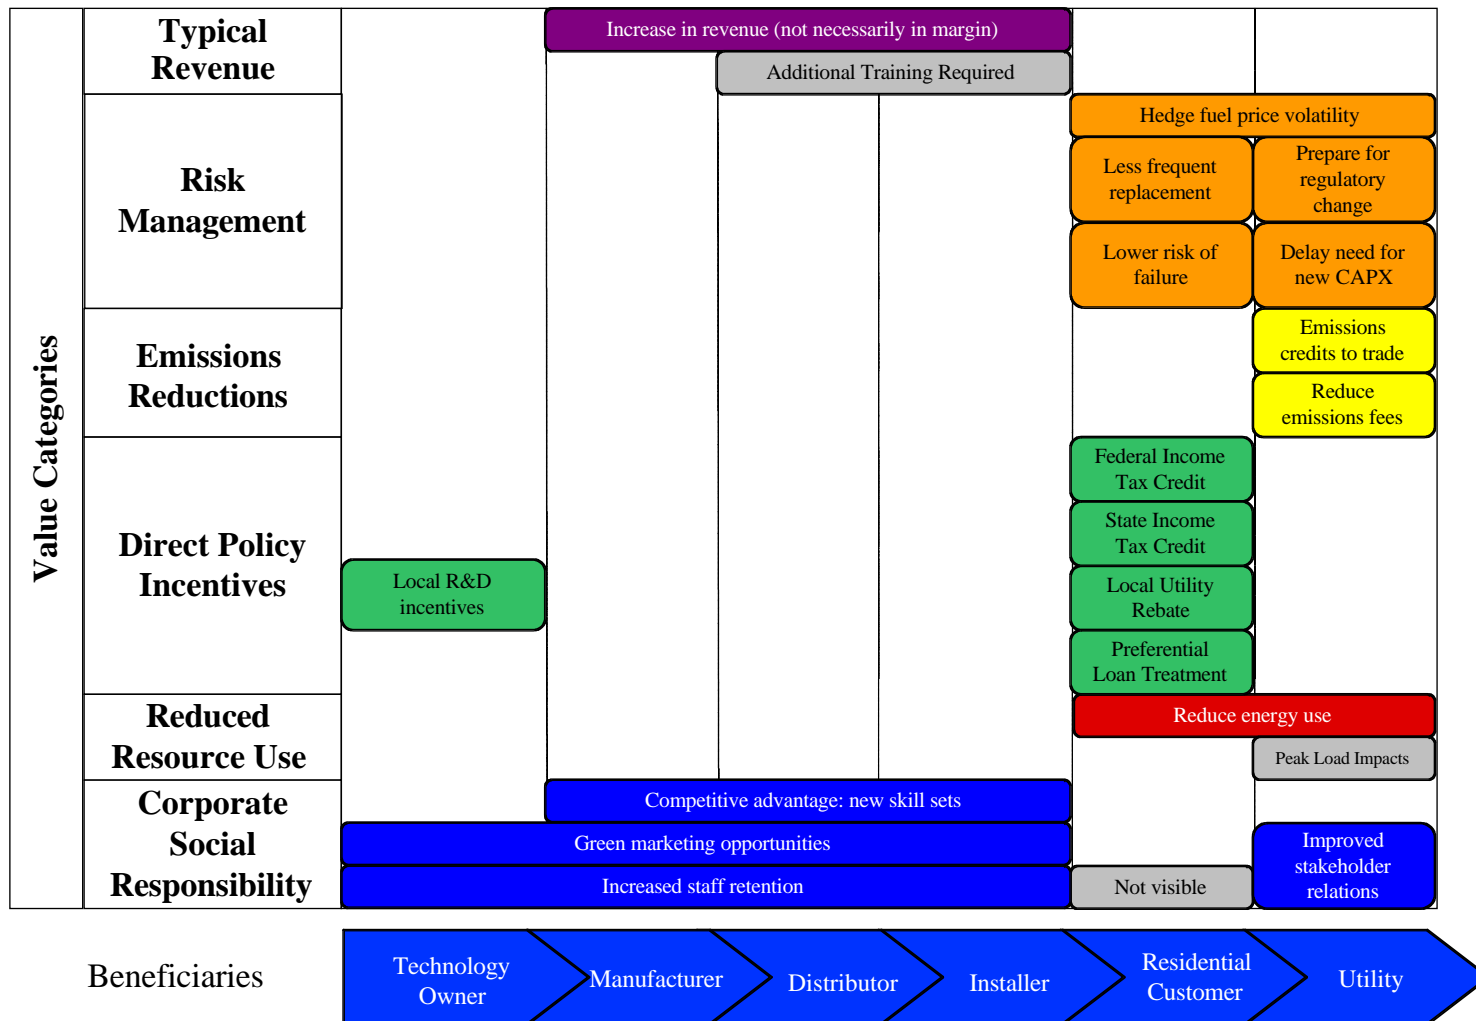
Value Categories

Typical Revenue

Increase in revenue (not necessarily in margin)

Additional Training Required

Risk Management

Hedge fuel price volatility

Less frequent replacement

Prepare for regulatory change

Lower risk of failure

Delay need for new CAPX

Emissions Reductions

Emissions credits to trade

Reduce emissions fees

Direct Policy Incentives

Federal Income Tax Credit

State Income Tax Credit

Local R&D incentives

Local Utility Rebate

Preferential Loan Treatment

Reduced Resource Use

Reduce energy use

Peak Load Impacts

Corporate Social Responsibility

Competitive advantage: new skill sets

Green marketing opportunities

Improved stakeholder relations

Increased staff retention

Not visible

Beneficiaries

Technology Owner

Manufacturer

Distributor

Installer

Residential Customer

Utility